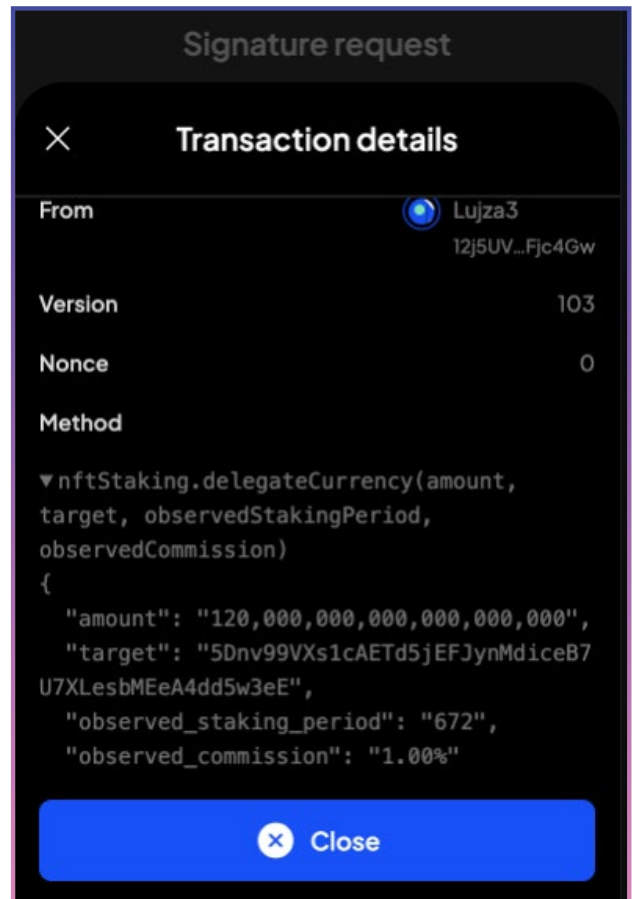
Signature request

Transaction details

From

Lujza3
12j5UV...Fjc4Gw

Version 103

Nonce 0

Method

▼nftStaking.delegateCurrency(amount, target, observedStakingPeriod, observedCommission)
{
"amount": "120,000,000,000,000,000,000",
"target": "5Dnv99VXs1cAETd5jEFJynMdiceB7U7XLesbMEeA4dd5w3eE",
"observed_staking_period": "672",
"observed_commission": "1.00%"

Close